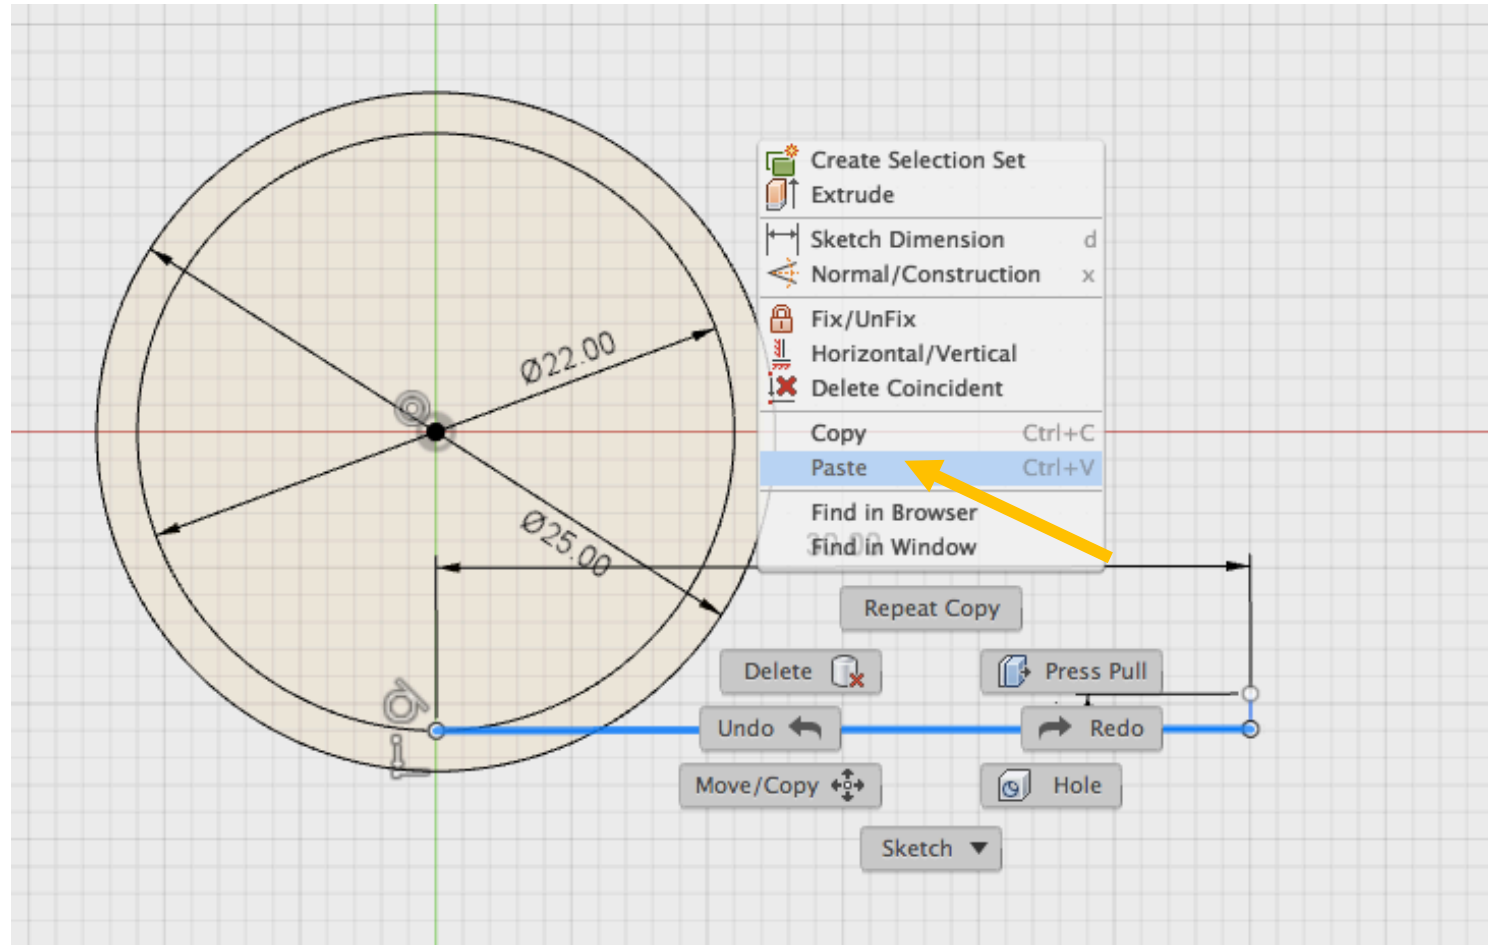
Create Selection Set
Extrude
Sketch Dimension d
Normal/Construction x
Fix/UnFix
Horizontal/Vertical
Delete Coincident
Copy Ctrl+C
Paste Ctrl+V
Find in Browser
Find in Window

Ø22.00
Ø25.00

Repeat Copy
Delete
Press Pull
Undo
Redo
Move/Copy
Hole
Sketch